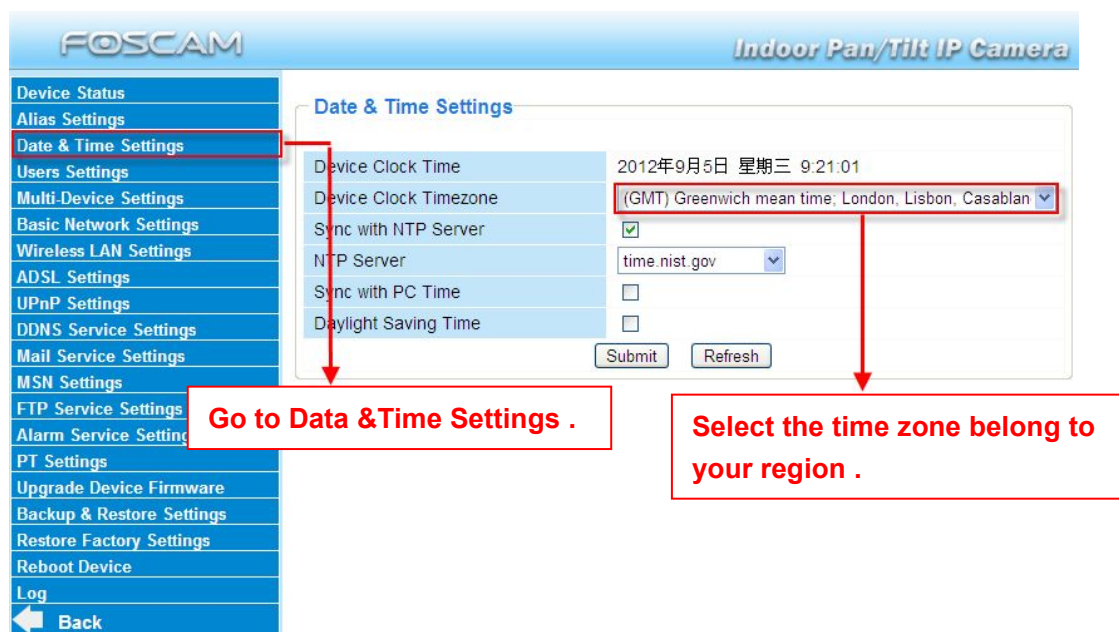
FOSCAM

Indoor Pan/Tilt IP Camera

Device Status
Alias Settings
Date & Time Settings
Users Settings
Multi-Device Settings
Basic Network Settings
Wireless LAN Settings
ADSL Settings
UPnP Settings
DDNS Service Settings
Mail Service Settings
MSN Settings
FTP Service Settings
Alarm Service Setting
PT Settings
Upgrade Device Firmware
Backup & Restore Settings
Restore Factory Settings
Reboot Device
Log
Back

Date & Time Settings

| Device Clock Time | 2012年9月5日 星期三 9:21:01 |
|---|---|
| Device Clock Timezone | (GMT) Greenwich mean time; London, Lisbon, Casablan |
| Sync with NTP Server | ☑ |
| NTP Server | time.nist.gov |
| Sync with PC Time | ☐ |
| Daylight Saving Time | ☐ |

Submit Refresh

Go to Data &Time Settings .

Select the time zone belong to your region .